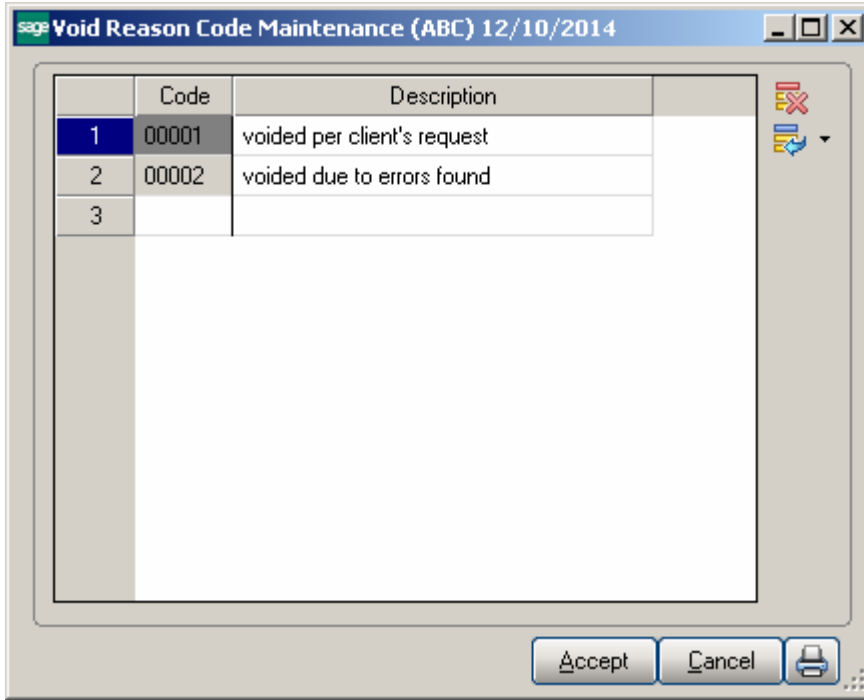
sage Void Reason Code Maintenance (ABC) 12/10/2014

| | Code | Description |
|---|---|---|
| 1 | 00001 | voided per client's request |
| 2 | 00002 | voided due to errors found |
| 3 | | |

Accept
Cancel